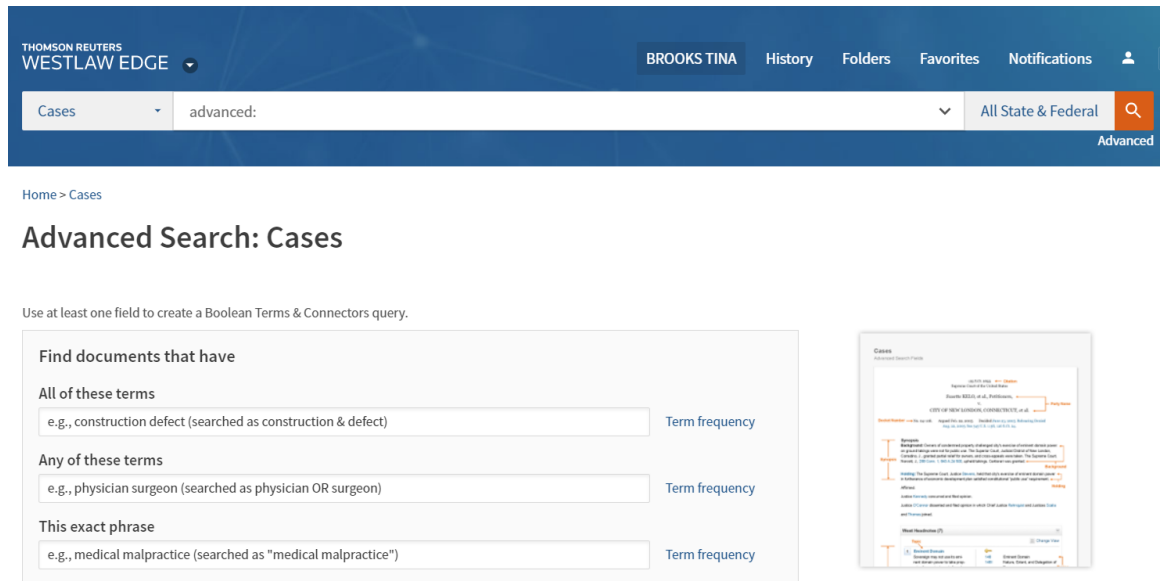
THOMSON REUTERS
WESTLAW EDGE

BROOKS TINA History Folders Favorites Notifications

Cases advanced: All State & Federal

Advanced

Home > Cases

Advanced Search: Cases

Use at least one field to create a Boolean Terms & Connectors query.

Find documents that have

All of these terms

e.g., construction defect (searched as construction & defect) Term frequency

Any of these terms

e.g., physician surgeon (searched as physician OR surgeon) Term frequency

This exact phrase

e.g., medical malpractice (searched as "medical malpractice") Term frequency

Cases
Advanced Search Fields

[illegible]